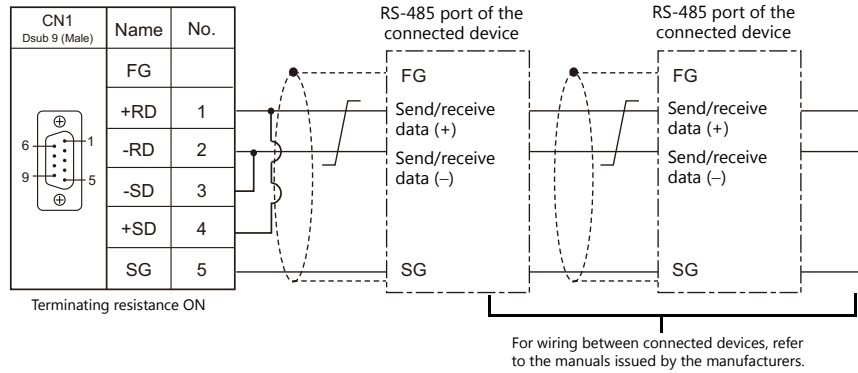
| CN1 Dsub 9 (Male) | Name | No. |
|---|---|---|
| 6 1 9 5 | FG | |
| | +RD | 1 |
| | -RD | 2 |
| | -SD | 3 |
| | +SD | 4 |
| | SG | 5 |

Terminating resistance ON

RS-485 port of the connected device

FG

Send/receive data (+)

Send/receive data (–)

SG

RS-485 port of the connected device

FG

Send/receive data (+)

Send/receive data (–)

SG

For wiring between connected devices, refer to the manuals issued by the manufacturers.